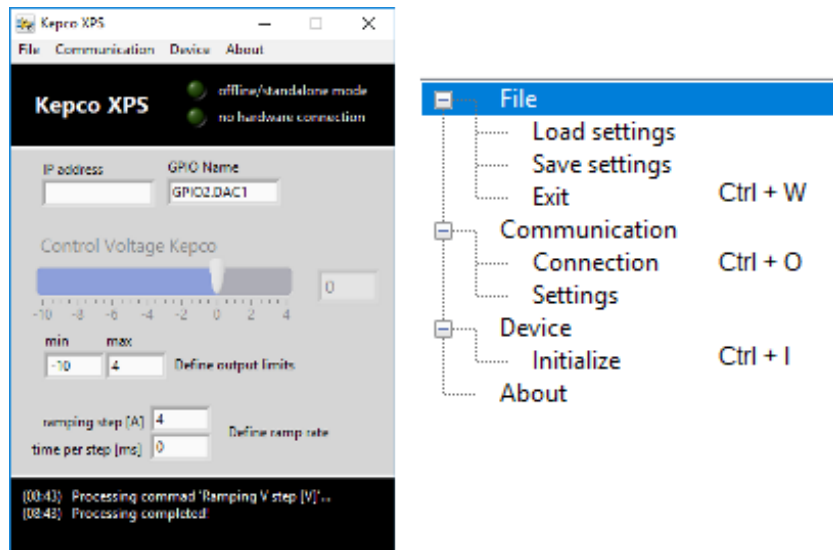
Kepco XPS

File Communication Device About

Kepco XPS

offline/standalone mode

no hardware connection

IP address

GPIO Name

GPIO2.DAC1

Control Voltage Kepco

0

-10 -8 -6 -4 -2 0 2 4

min max

-10 4 Define output limits

ramping step [A] 4

time per step [ms] 0

Define ramp rate

(08:43) Processing commad 'Ramping V step [V]'...

(08:43) Processing completed!

File
Load settings
Save settings
Exit Ctrl + W
Communication
Connection Ctrl + O
Settings
Device
Initialize Ctrl + I
About